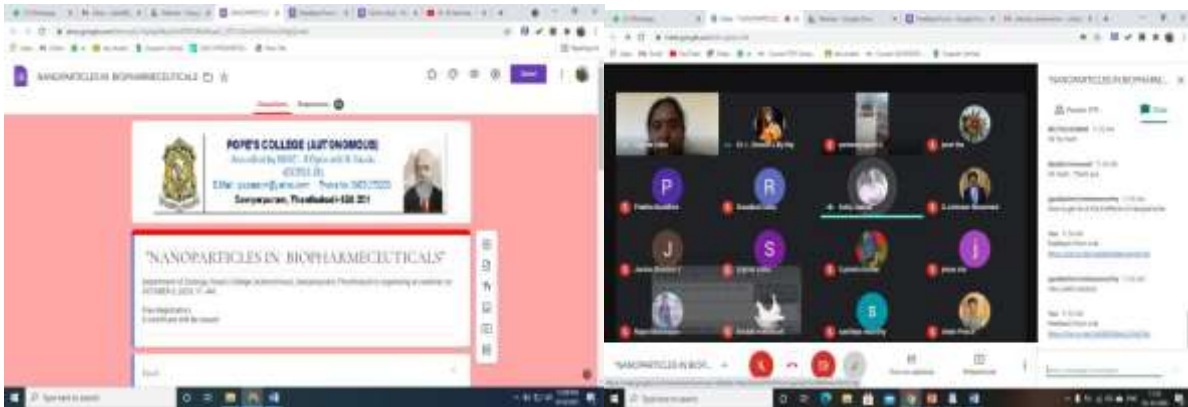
NANOPARTICLES IN BIOPHARMECEUTICALS

Questions Responses

Send

POPE'S COLLEGE (AUTONOMOUS)

Accredited by NAAC - A Grade with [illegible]

E-Mail: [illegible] Phone No: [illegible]

Sawyerpuram, Thoothukudi - 628 251

"NANOPARTICLES IN BIOPHARMECEUTICALS"

Department of Zoology, Pope's College (Autonomous), Sawyerpuram, Thoothukudi is organizing a webinar on OCTOBER 6, 2020 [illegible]

Free Registration
E-certificate will be issued

Email

Type here to search

P

R

J

S

S

j

"NANOPARTICLES IN BIOPH...

"NANOPARTICLES IN BIOPHARM...

People Chat

Type here to search